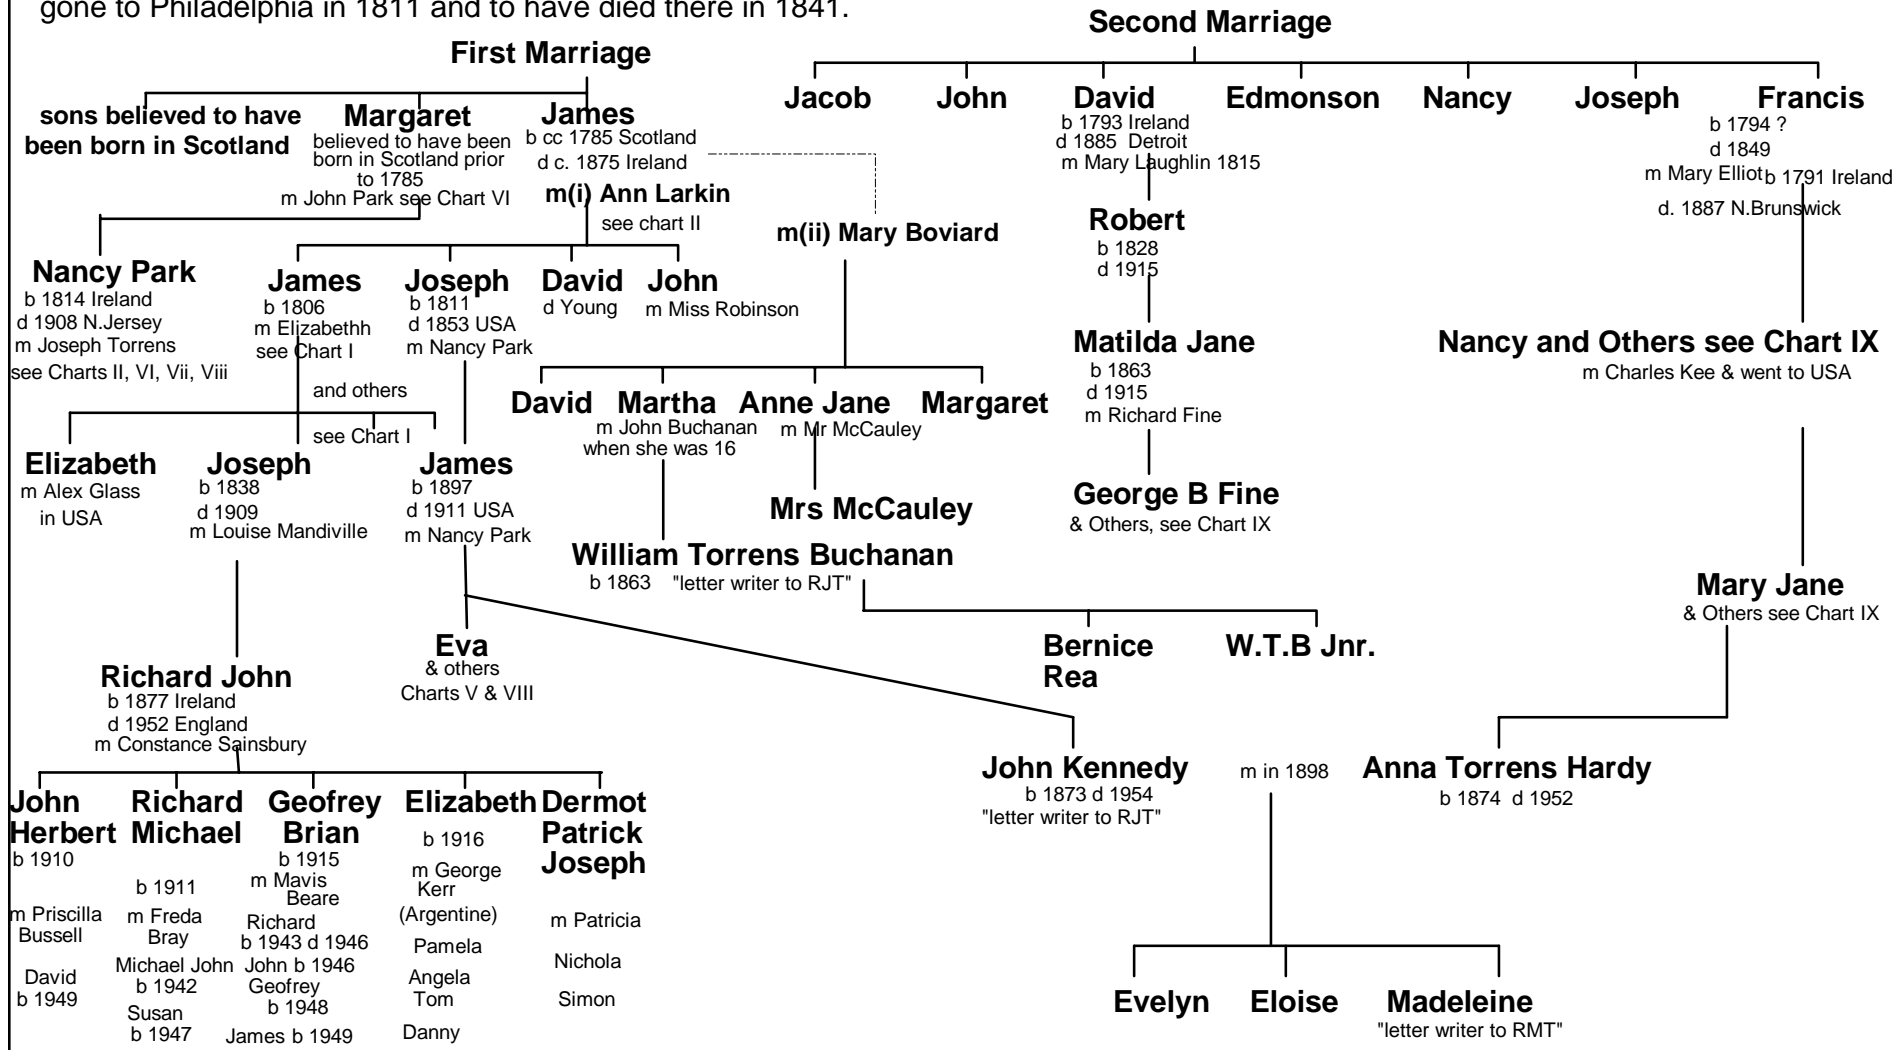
gone to Philadelphia in 1811 and to have died there in 1841.

First Marriage

sons believed to have been born in Scotland

Margaret
believed to have been born in Scotland prior to 1785
m John Park see Chart VI

James
b cc 1785 Scotland
d c. 1875 Ireland
m(i) Ann Larkin
see chart II

m(ii) Mary Boviard

Nancy Park
b 1814 Ireland
d 1908 N.Jersey
m Joseph Torrens
see Charts II, VI, Vii, Viii

James
b 1806
m Elizabethh
see Chart I

and others

see Chart I

Joseph
b 1811
d 1853 USA
m Nancy Park

David
d Young

John
m Miss Robinson

David

Martha
m John Buchanan
when she was 16

Anne Jane
m Mr McCauley

Margaret

Mrs McCauley

William Torrens Buchanan
b 1863 "letter writer to RJT"

Bernice Rea

W.T.B Jnr.

Elizabeth
m Alex Glass
in USA

Joseph
b 1838
d 1909
m Louise Mandiville

James
b 1897
d 1911 USA
m Nancy Park

Eva
& others
Charts V & VIII

Richard John
b 1877 Ireland
d 1952 England
m Constance Sainsbury

John Herbert
b 1910
m Priscilla Bussell
David
b 1949

Richard Michael
b 1911
m Freda Bray
Michael John
b 1942
Susan
b 1947

Geofrey Brian
b 1915
m Mavis Beare
Richard
b 1943 d 1946
John b 1946
Geoffrey
b 1948
James b 1949

Elizabeth
b 1916
m George Kerr
(Argentine)
Pamela
Angela
Tom
Danny

Dermot Patrick Joseph
m Patricia
Nichola
Simon

John Kennedy
b 1873 d 1954
"letter writer to RJT"

m in 1898

Anna Torrens Hardy
b 1874 d 1952

Evelyn

Eloise

Madeleine
"letter writer to RMT"

Second Marriage

Jacob

John

David
b 1793 Ireland
d 1885 Detroit
m Mary Laughlin 1815

Edmonson

Nancy

Joseph

Francis
b 1794 ?
d 1849
m Mary Elliot b 1791 Ireland
d. 1887 N.Brunswick

Robert
b 1828
d 1915

Matilda Jane
b 1863
d 1915
m Richard Fine

George B Fine
& Others, see Chart IX

Nancy and Others see Chart IX
m Charles Kee & went to USA

Mary Jane
& Others see Chart IX